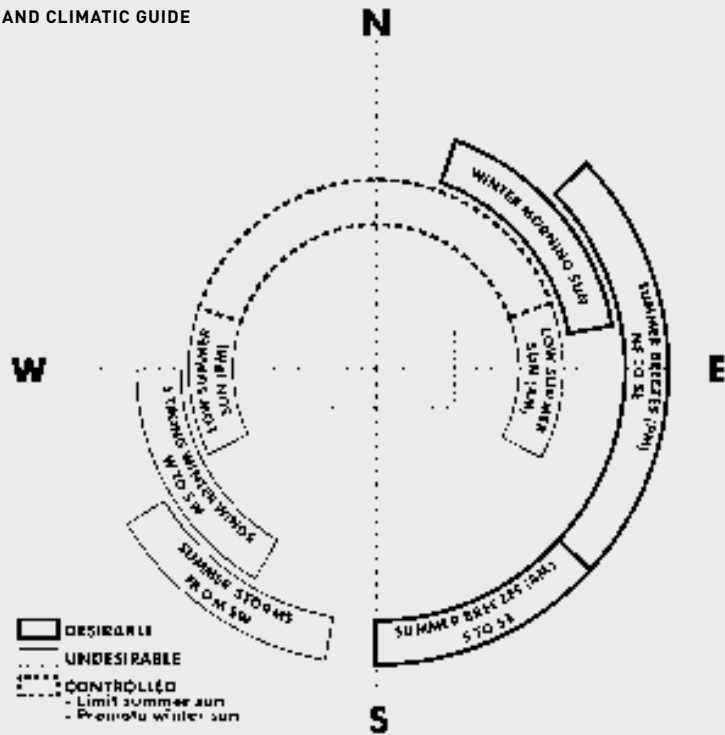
AND CLIMATIC GUIDE

N

W

E

S

WINTER MORNING SUN

SUMMER BREEZES (PM) NE TO SE

LOW SUMMER SUN (AM)

LOW SUMMER SUN (PM)

STRONG WINTER WINDS W TO SW

SUMMER STORMS FROM SW

SUMMER BREEZES (AM) S TO SE

DESIRABLE
UNDESIRABLE
CONTROLLED
- Limit summer sun
- Promote winter sun